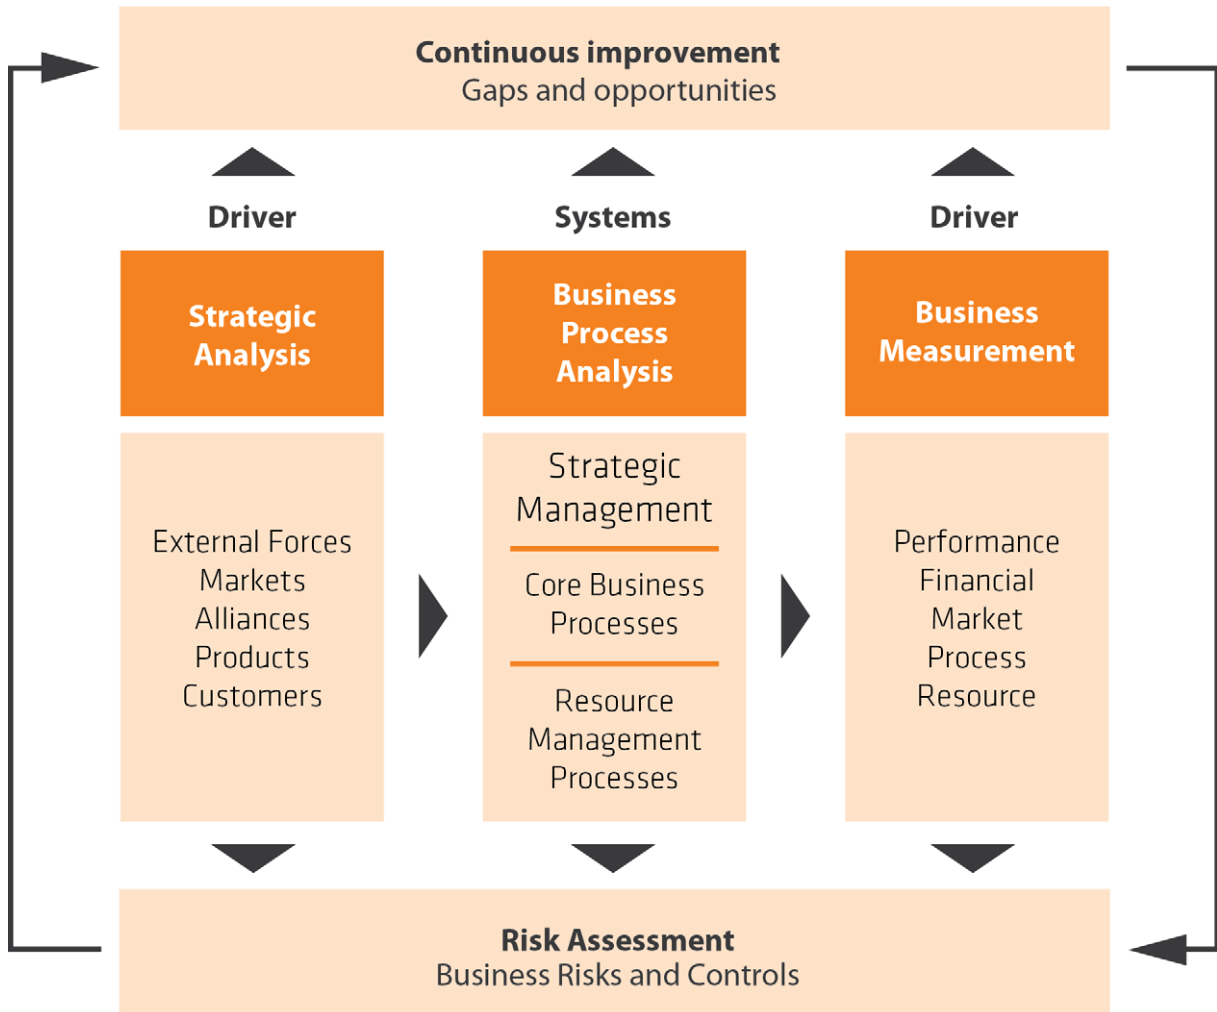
Continuous improvement
Gaps and opportunities

Driver

Systems

Driver

Strategic Analysis

Business Process Analysis

Business Measurement

External Forces
Markets
Alliances
Products
Customers

Strategic Management

Core Business Processes

Resource Management Processes

Performance
Financial
Market
Process
Resource

Risk Assessment
Business Risks and Controls